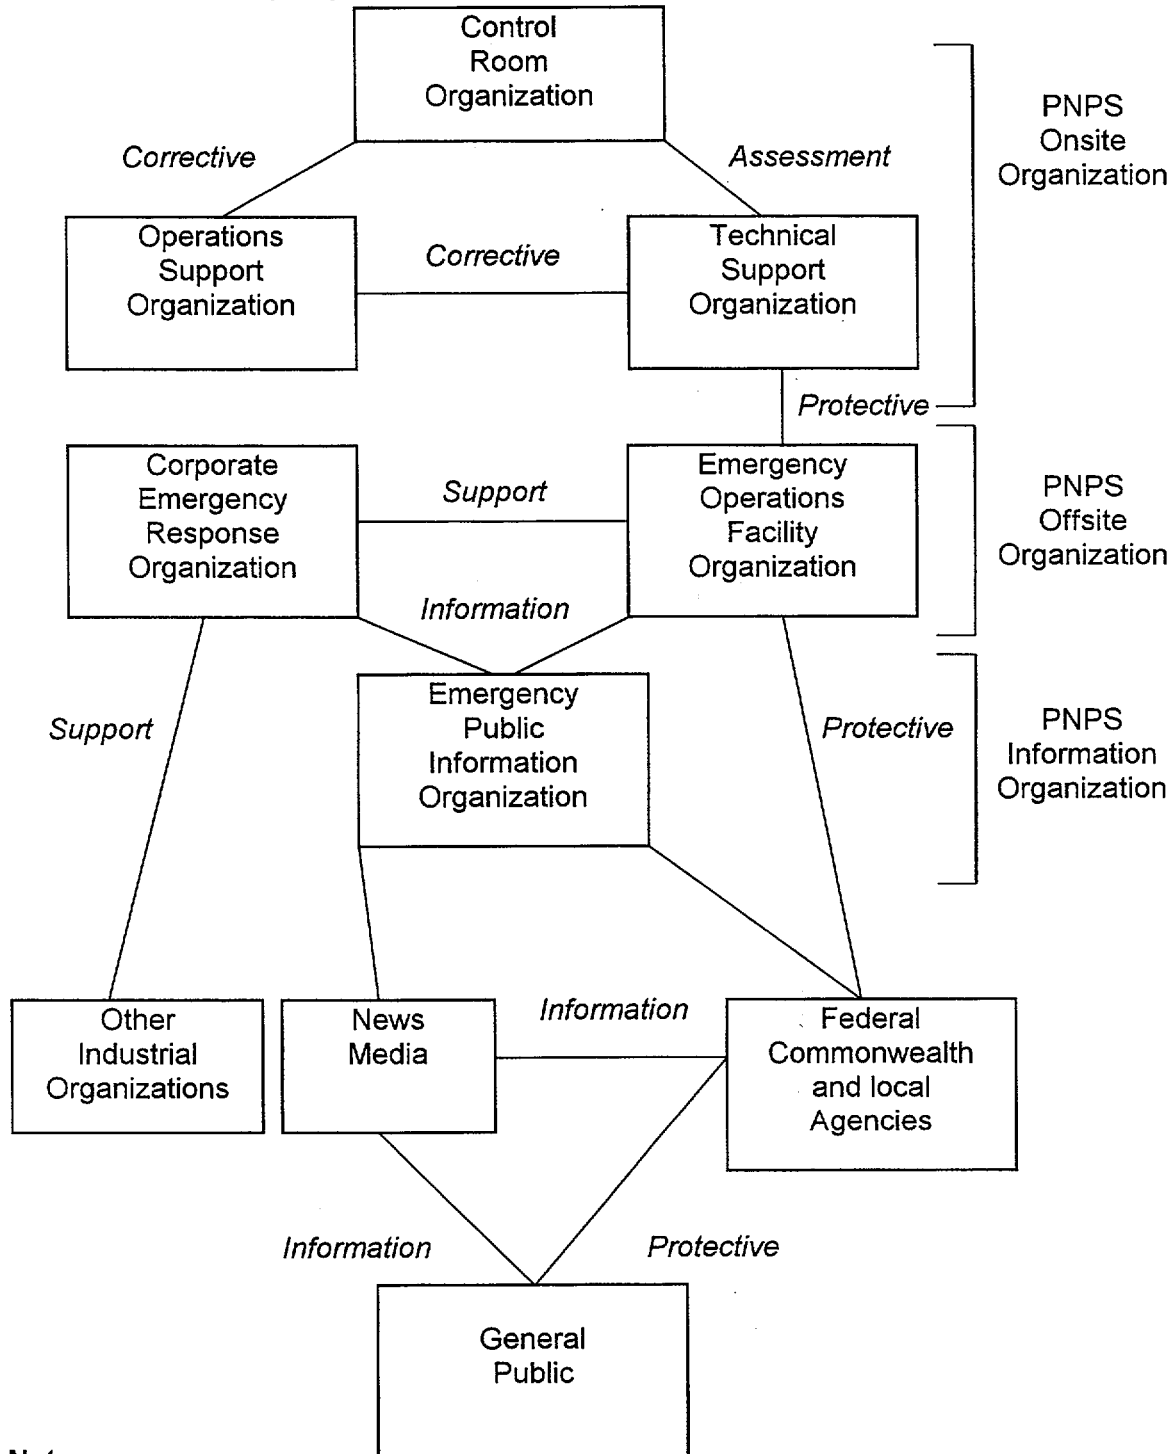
Control Room Organization

Corrective

Assessment

PNPS Onsite Organization

Operations Support Organization

Corrective

Technical Support Organization

Protective

Corporate Emergency Response Organization

Support

Emergency Operations Facility Organization

PNPS Offsite Organization

Information

Support

Emergency Public Information Organization

Protective

PNPS Information Organization

Other Industrial Organizations

News Media

Information

Federal Commonwealth and local Agencies

Information

Protective

General Public

Not